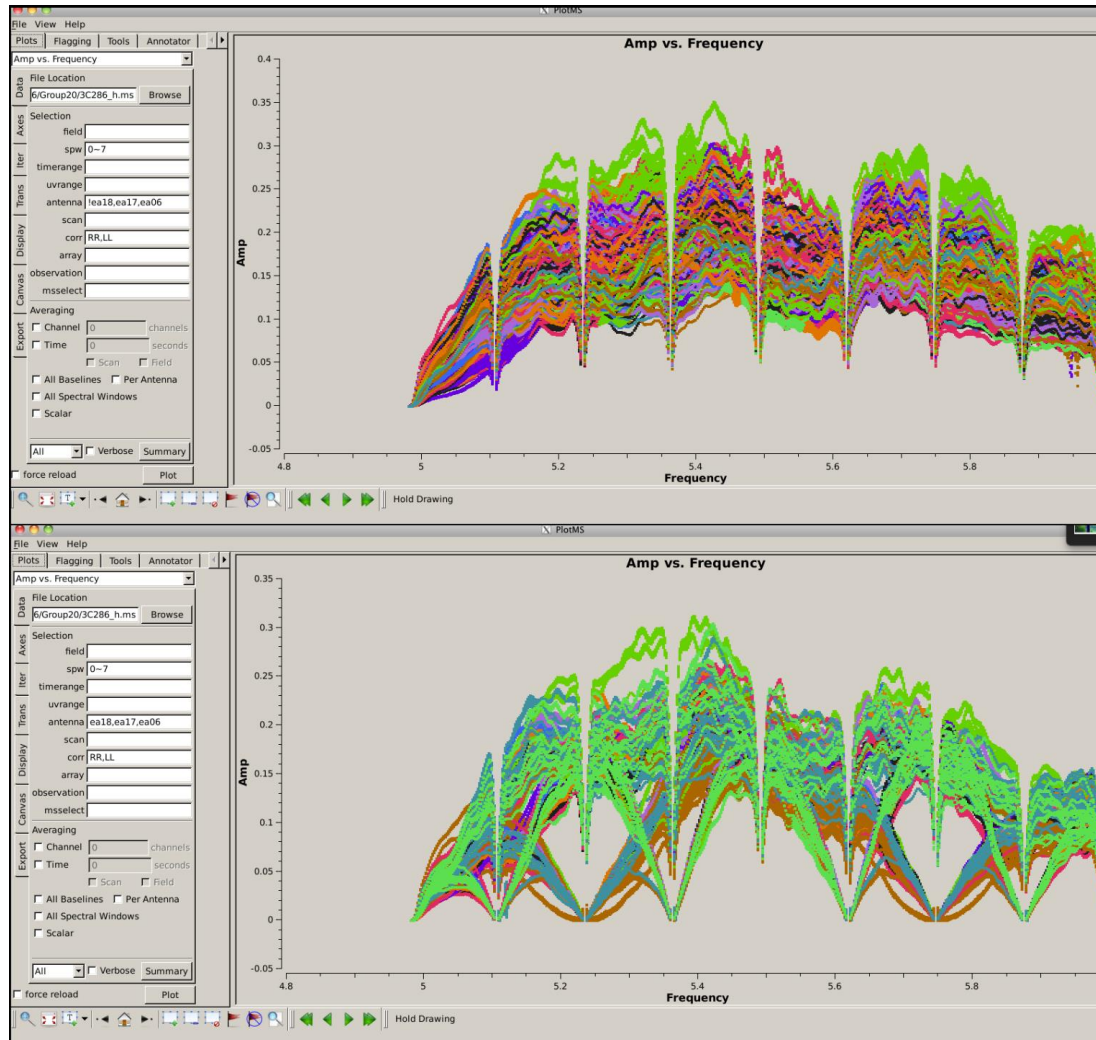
PlotMS
File View Help
Plots Flagging Tools Annotator
Amp vs. Frequency
Data File Location
6/Group20/3C286_h.ms Browse
Axes Selection
field
spw 0~7
Iter timerange
uvrange
Trans antenna !ea18,ea17,ea06
scan
Display corr RR,LL
array
Canvas observation
msselect
Averaging
Export Channel 0 channels
Time 0 seconds
Scan Field
All Baselines Per Antenna
All Spectral Windows
Scalar
All Verbose Summary
force reload Plot
Hold Drawing

Amp vs. Frequency
Amp
0.4
0.35
0.3
0.25
0.2
0.15
0.1
0.05
0
-0.05
4.8 5 5.2 5.4 5.6 5.8
Frequency

PlotMS
File View Help
Plots Flagging Tools Annotator
Amp vs. Frequency
Data File Location
6/Group20/3C286_h.ms Browse
Axes Selection
field
spw 0~7
Iter timerange
uvrange
Trans antenna ea18,ea17,ea06
scan
Display corr RR,LL
array
Canvas observation
msselect
Averaging
Export Channel 0 channels
Time 0 seconds
Scan Field
All Baselines Per Antenna
All Spectral Windows
Scalar
All Verbose Summary
force reload Plot
Hold Drawing

Amp vs. Frequency
Amp
0.35
0.3
0.25
0.2
0.15
0.1
0.05
0
-0.05
4.8 5 5.2 5.4 5.6 5.8
Frequency